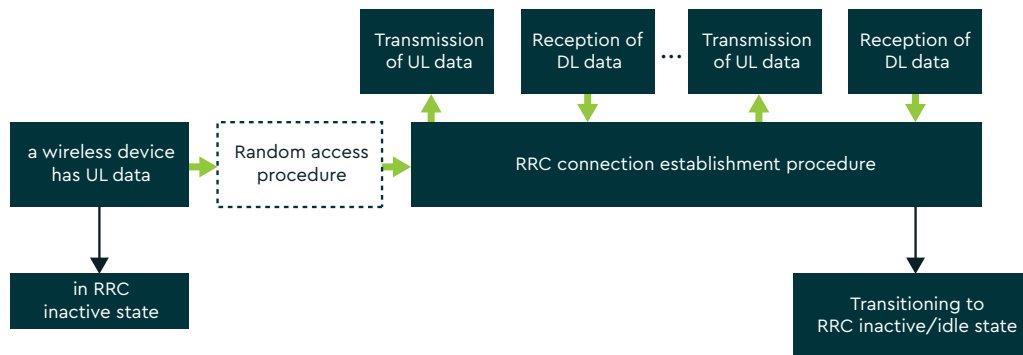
Transmission of UL data

Reception of DL data

...

Transmission of UL data

Reception of DL data

a wireless device has UL data

Random access procedure

RRC connection establishment procedure

in RRC inactive state

Transitioning to RRC inactive/idle state